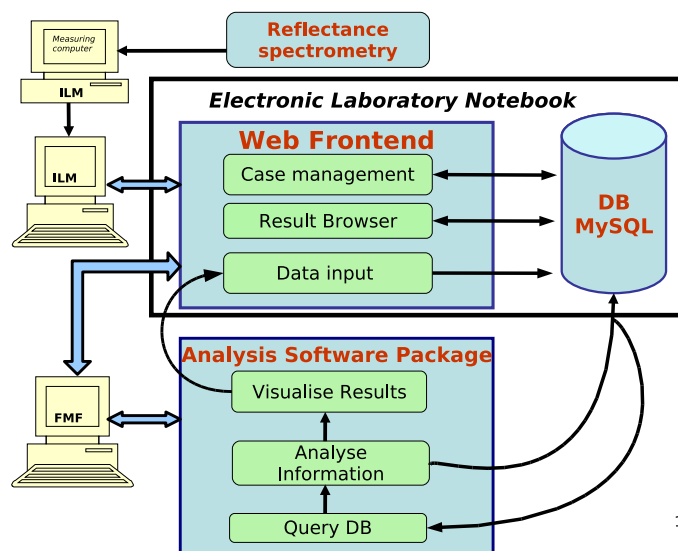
Measuring computer

ILM

Reflectance spectrometry

Electronic Laboratory Notebook

Web Frontend

Case management

Result Browser

Data input

DB MySQL

ILM

FMF

Analysis Software Package

Visualise Results

Analyse Information

Query DB